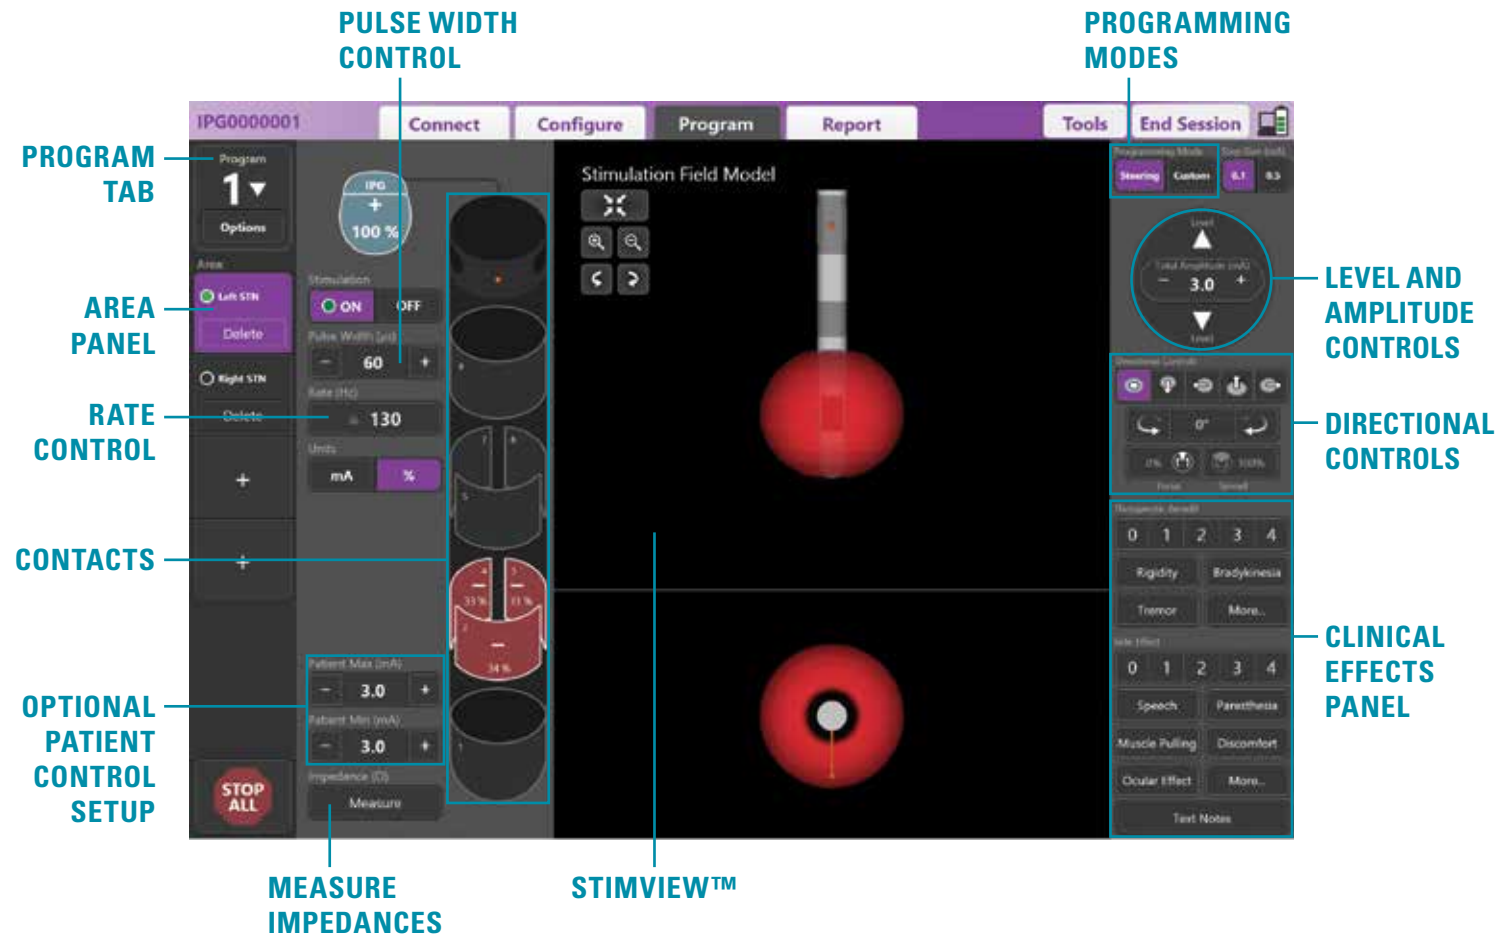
PULSE WIDTH CONTROL

PROGRAMMING MODES

PROGRAM TAB

AREA PANEL

RATE CONTROL

CONTACTS

OPTIONAL PATIENT CONTROL SETUP

MEASURE IMPEDANCES

STIMVIEW™

LEVEL AND AMPLITUDE CONTROLS

DIRECTIONAL CONTROLS

CLINICAL EFFECTS PANEL

IPG0000001 Connect Configure Program Report Tools End Session

Program
1
Options
Area
Left STN
Delete
Right STN
Delete
+
+
STOP ALL

IPG
+
100 %
Stimulation
ON OFF
Pulse Width (µs)
− 60 +
Rate (Hz)
130
Units
mA %
Patient Max (mA)
− 3.0 +
Patient Min (mA)
− 3.0 +
Impedance (Ω)
Measure

8
7 6
5
4 3
33 % 33 %
2
34 %
1

Stimulation Field Model

Programming Mode
Steering Custom
Step Size (mA)
0.1 0.5
Level
Total Amplitude (mA)
− 3.0 +
Level
Directional Controls
0°
0% 100%
Focus Spread
Therapeutic Benefit
0 1 2 3 4
Rigidity Bradykinesia
Tremor More...
Side Effect
0 1 2 3 4
Speech Paresthesia
Muscle Pulling Discomfort
Ocular Effect More...
Text Notes